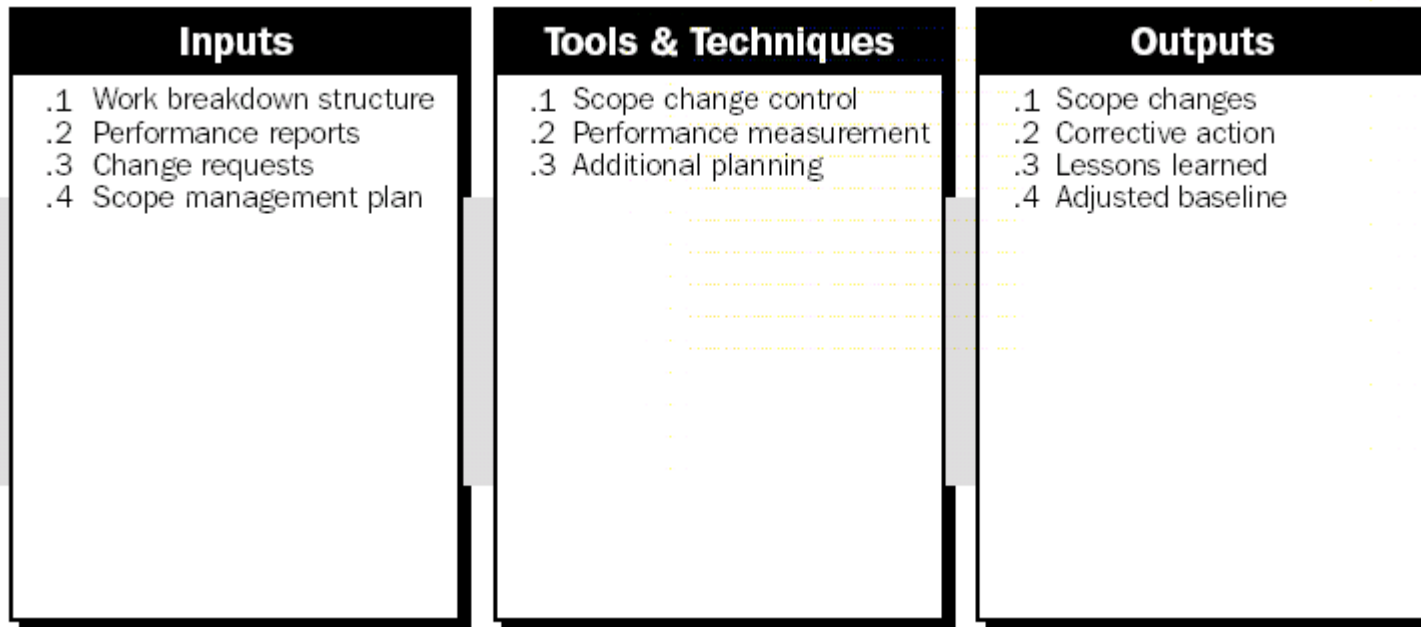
Inputs

.1 Work breakdown structure
.2 Performance reports
.3 Change requests
.4 Scope management plan

Tools & Techniques

.1 Scope change control
.2 Performance measurement
.3 Additional planning

Outputs

.1 Scope changes
.2 Corrective action
.3 Lessons learned
.4 Adjusted baseline